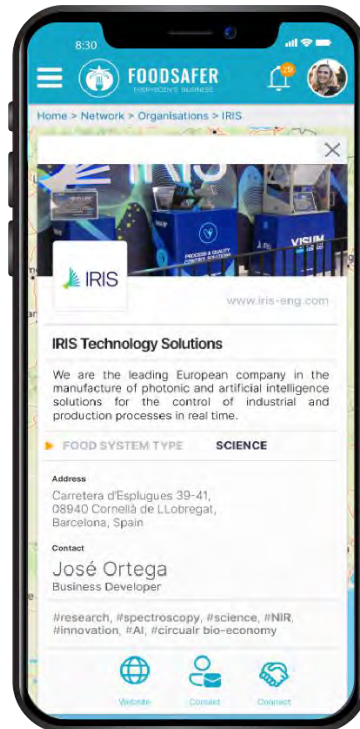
8:30

FOODSAFER
EVERYBODY'S BUSINESS

25

Home > Network > Organisations > IRIS

×

IRIS

PROCESS & QUALITY CONTROL SOLUTIONS

VISUM

www.iris-eng.com

IRIS Technology Solutions

We are the leading European company in the manufacture of photonic and artificial intelligence solutions for the control of industrial and production processes in real time.

FOOD SYSTEM TYPE SCIENCE

Address
Carretera d'Esplugues 39-41, 08940 Cornellà de LLobregat, Barcelona, Spain

Contact
José Ortega
Business Developer

#research, #spectroscopy, #science, #NIR, #innovation, #AI, #circualr bio-economy

Website Contact Connect